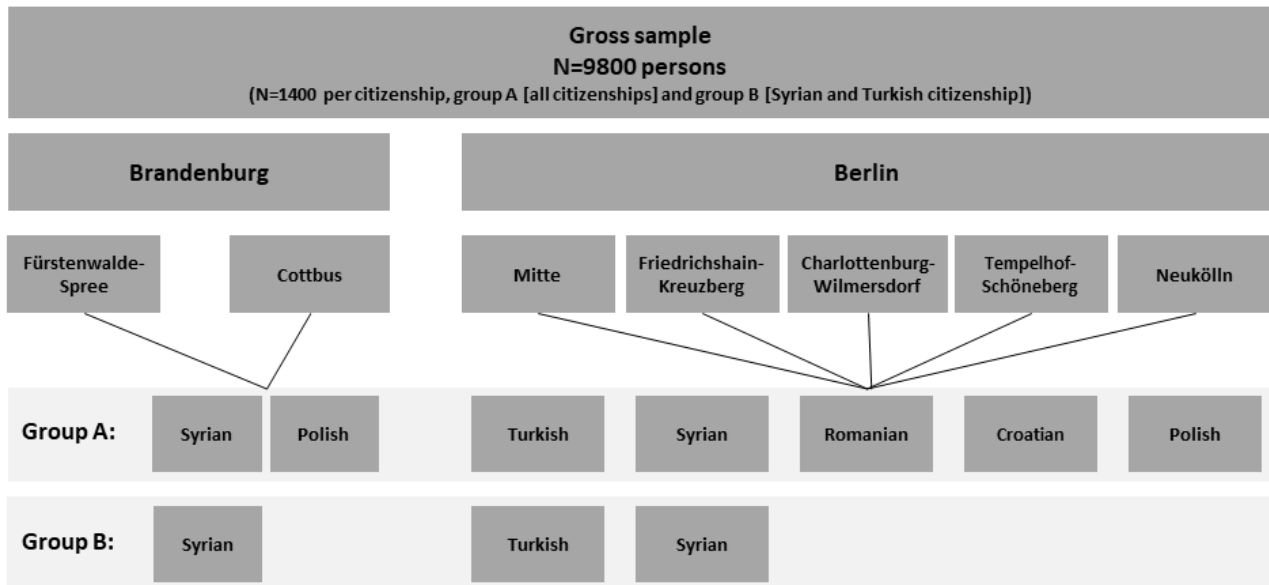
Gross sample
N=9800 persons
(N=1400 per citizenship, group A [all citizenships] and group B [Syrian and Turkish citizenship])

Brandenburg

Berlin

Fürstenwalde-Spree

Cottbus

Mitte

Friedrichshain-Kreuzberg

Charlottenburg-Wilmersdorf

Tempelhof-Schöneberg

Neukölln

Group A:

Syrian

Polish

Turkish

Syrian

Romanian

Croatian

Polish

Group B:

Syrian

Turkish

Syrian